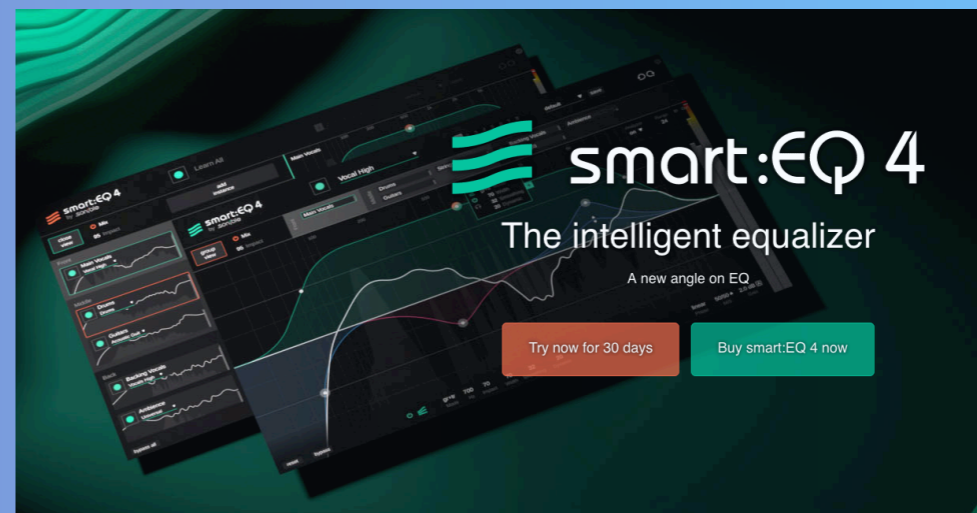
smart:EQ 4

The intelligent equalizer

A new angle on EQ

Try now for 30 days

Buy smart:EQ 4 now

smart:EQ 4
by sonible

smart:EQ 4
by sonible

Learn All

Main Vocals

Vocal High

Drums

Guitars

Main Vocals

Drums

Guitars

Backing Vocals

Ambience